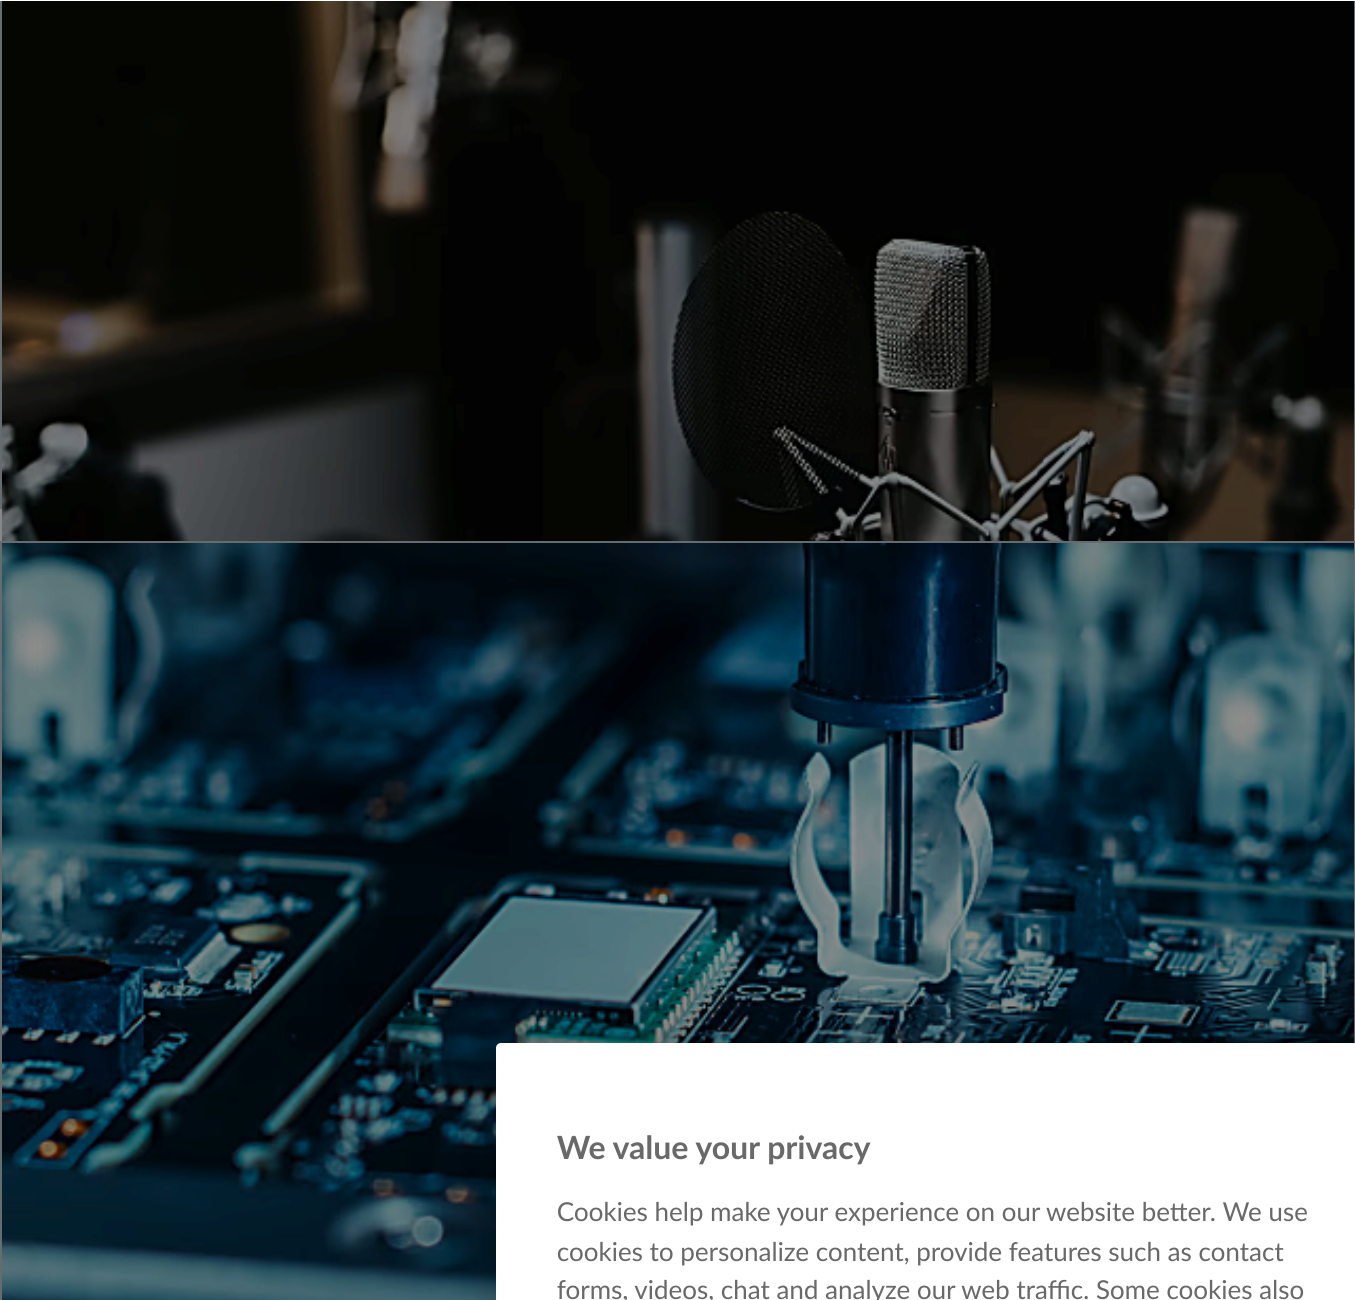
We value your privacy

Cookies help make your experience on our website better. We use cookies to personalize content, provide features such as contact forms, videos, chat and analyze our web traffic. Some cookies also